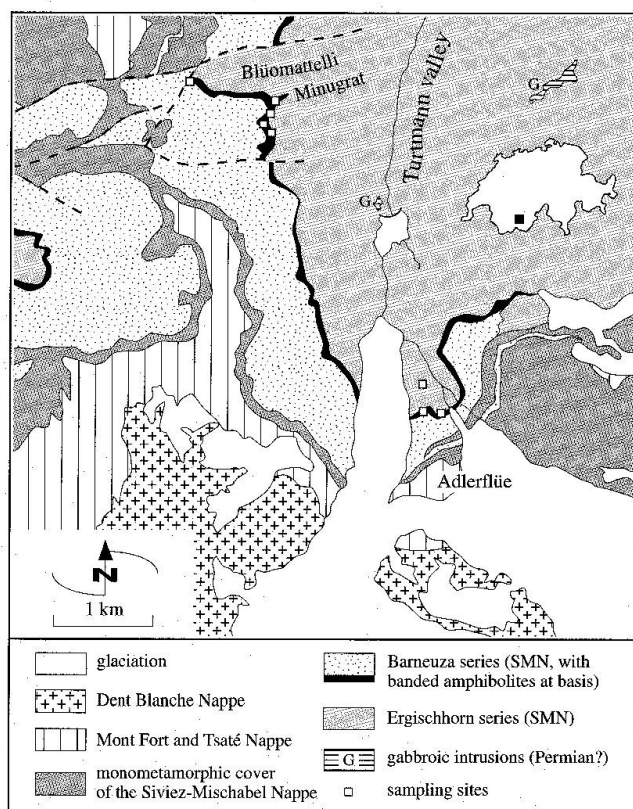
Blüomattelli
Minugrat
Turtmann valley
G
G
Adlerflüe
N
1 km

glaciation
Dent Blanche Nappe
Mont Fort and Tsaté Nappe
monometamorphic cover of the Siviez-Mischabel Nappe
Barneuza series (SMN, with banded amphibolites at basis)
Ergischhorn series (SMN)
G gabbroic intrusions (Permian?)
sampling sites